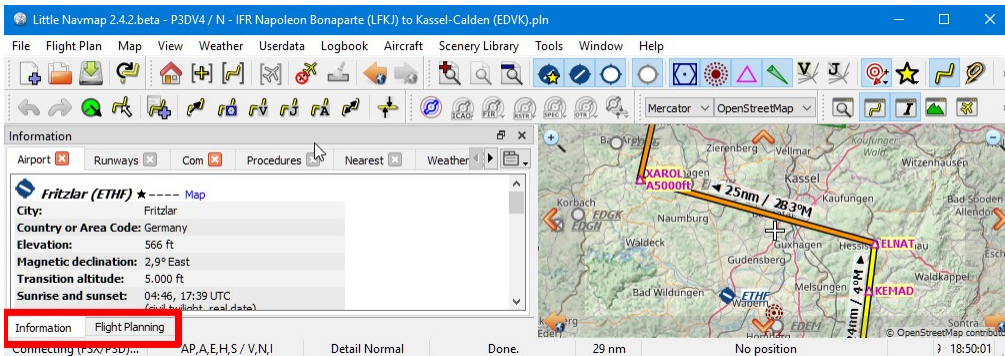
Little Navmap 2.4.2.beta - P3DV4 / N - IFR Napoleon Bonaparte (LFKJ) to Kassel-Calden (EDVK).pln

File Flight Plan Map View Weather Userdata Logbook Aircraft Scenery Library Tools Window Help

Mercator OpenStreetMap

Information

Airport Runways Com Procedures Nearest Weather

Fritzlar (ETHF) ★---- Map

| City: | Fritzlar |
|---|---|
| Country or Area Code: | Germany |
| Elevation: | 566 ft |
| Magnetic declination: | 2,9° East |
| Transition altitude: | 5.000 ft |
| Sunrise and sunset: | 04:46, 17:39 UTC (civil twilight, real date) |

Information Flight Planning

Zierenberg Vellmar Kassel Kaufungen XAROL A5000ft 25nm / 283°M Korbach EDGK EDGH Naumburg Waldeck Guxhagen Hessisch ELNAT Gudensberg ETHF Bad Wildungen EDEM KEMAD 4°M 24nm Waldkappel Sontra Edersee Kaufunger Wald Meißner Allendorf Eschwege © OpenStreetMap contributors

Connecting (PSX/P3D)... AP,A,E,H,S / V,N,I Detail Normal Done. 29 nm No position 18:50:01